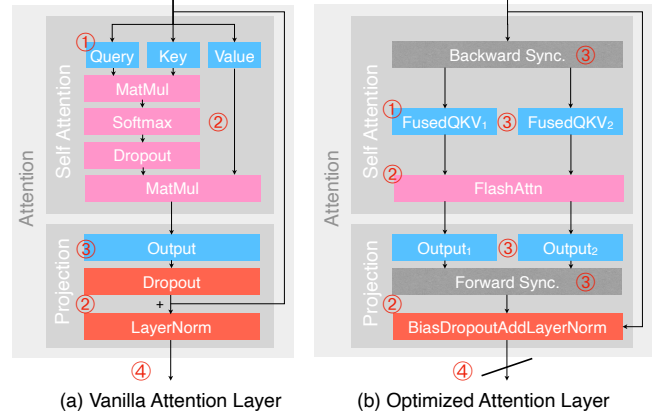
Attention

Self Attention

① Query Key Value

MatMul

Softmax ②

Dropout

MatMul

Projection

③ Output

Dropout

+

② LayerNorm

④

(a) Vanilla Attention Layer

Attention

Self Attention

Backward Sync. ③

① FusedQKV$_1$ ③ FusedQKV$_2$

② FlashAttn

Projection

Output$_1$ ③ Output$_2$

Forward Sync. ③

② BiasDropoutAddLayerNorm

④

(b) Optimized Attention Layer